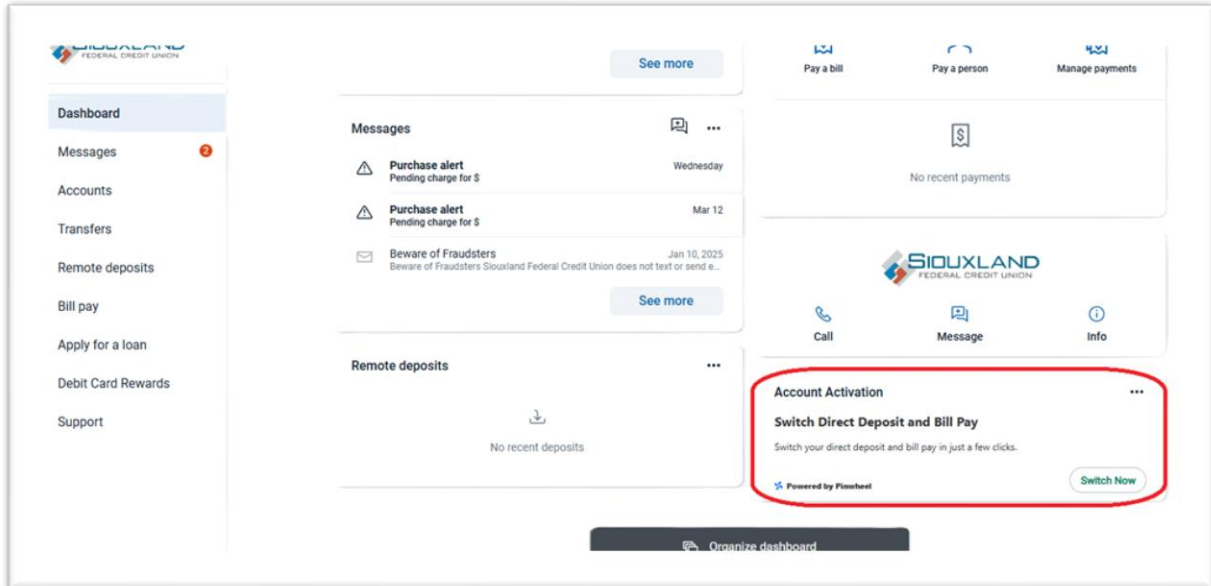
SIOUXLAND
FEDERAL CREDIT UNION

Dashboard
Messages 2
Accounts
Transfers
Remote deposits
Bill pay
Apply for a loan
Debit Card Rewards
Support

See more

Messages

Purchase alert
Pending charge for $
Wednesday

Purchase alert
Pending charge for $
Mar 12

Beware of Fraudsters
Beware of Fraudsters Siouxland Federal Credit Union does not text or send e...
Jan 10, 2025

See more

Remote deposits

No recent deposits

Pay a bill
Pay a person
Manage payments

No recent payments

SIOUXLAND
FEDERAL CREDIT UNION

Call
Message
Info

Account Activation

Switch Direct Deposit and Bill Pay

Switch your direct deposit and bill pay in just a few clicks.

Powered by Pinwheel

Switch Now

Organize dashboard